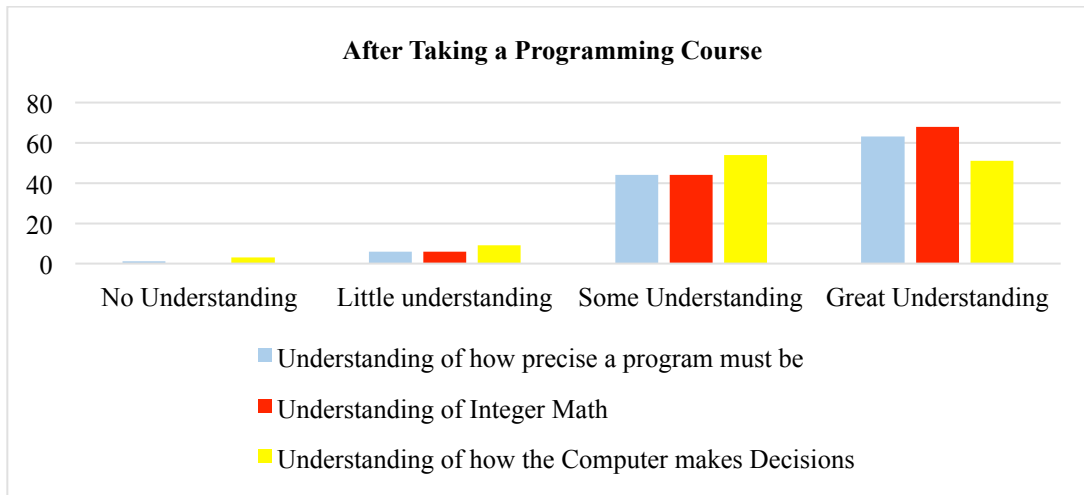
After Taking a Programming Course

80
60
40
20
0

No Understanding
Little understanding
Some Understanding
Great Understanding

Understanding of how precise a program must be
Understanding of Integer Math
Understanding of how the Computer makes Decisions